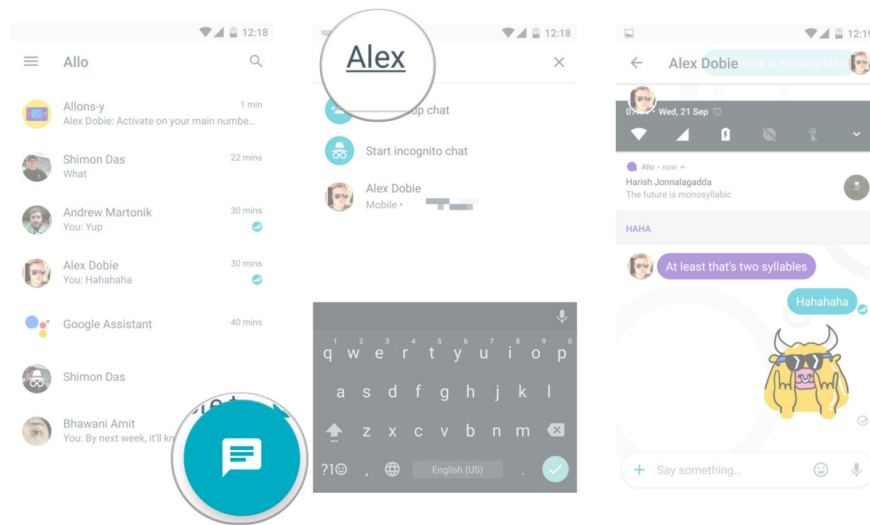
12:18

Allo

Allons-y
1 min
Alex Dobie: Activate on your main numbe...

Shimon Das
22 mins
What

Andrew Martonik
30 mins
You: Yup

Alex Dobie
30 mins
You: Hahahaha

Google Assistant
40 mins

Shimon Das

Bhawani Amit
You: By next week, it'll kn

12:18

Alex

up chat

Start incognito chat

Alex Dobie
Mobile •

q w e r t y u i o p
a s d f g h j k l
z x c v b n m
?1☺ , English (US)

12:1

Alex Dobie future is monosyllabic

Wed, 21 Sep

Allo • now
Harish Jonnalagadda
The future is monosyllabic

HAHA

At least that's two syllables

Hahahaha

Say something...